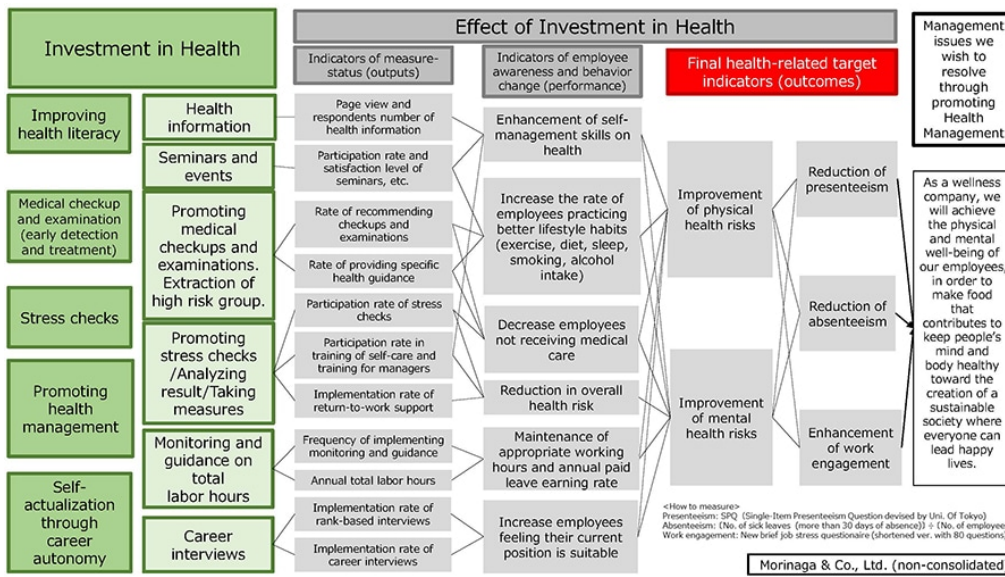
Investment in Health

Effect of Investment in Health

Indicators of measure-status (outputs)

Indicators of employee awareness and behavior change (performance)

Final health-related target indicators (outcomes)

Management issues we wish to resolve through promoting Health Management

Improving health literacy

Health information

Seminars and events

Medical checkup and examination (early detection and treatment)

Promoting medical checkups and examinations. Extraction of high risk group.

Stress checks

Promoting stress checks /Analyzing result/Taking measures

Promoting health management

Monitoring and guidance on total labor hours

Self-actualization through career autonomy

Career interviews

Page view and respondents number of health information

Participation rate and satisfaction level of seminars, etc.

Rate of recommending checkups and examinations

Rate of providing specific health guidance

Participation rate of stress checks

Participation rate in training of self-care and training for managers

Implementation rate of return-to-work support

Frequency of implementing monitoring and guidance

Annual total labor hours

Implementation rate of rank-based interviews

Implementation rate of career interviews

Enhancement of self-management skills on health

Increase the rate of employees practicing better lifestyle habits (exercise, diet, sleep, smoking, alcohol intake)

Decrease employees not receiving medical care

Reduction in overall health risk

Maintenance of appropriate working hours and annual paid leave earning rate

Increase employees feeling their current position is suitable

Improvement of physical health risks

Improvement of mental health risks

Reduction of presenteeism

Reduction of absenteeism

Enhancement of work engagement

As a wellness company, we will achieve the physical and mental well-being of our employees, in order to make food that contributes to keep people's mind and body healthy toward the creation of a sustainable society where everyone can lead happy lives.

<How to measure>
Presenteeism: SPQ (Single-Item Presenteeism Question devised by Uni. Of Tokyo)
Absenteeism: (No. of sick leaves (more than 30 days of absence)) ÷ (No. of employee
Work engagement: New brief job stress questionaire (shortened ver. with 80 questions)

Morinaga & Co., Ltd. (non-consolidated